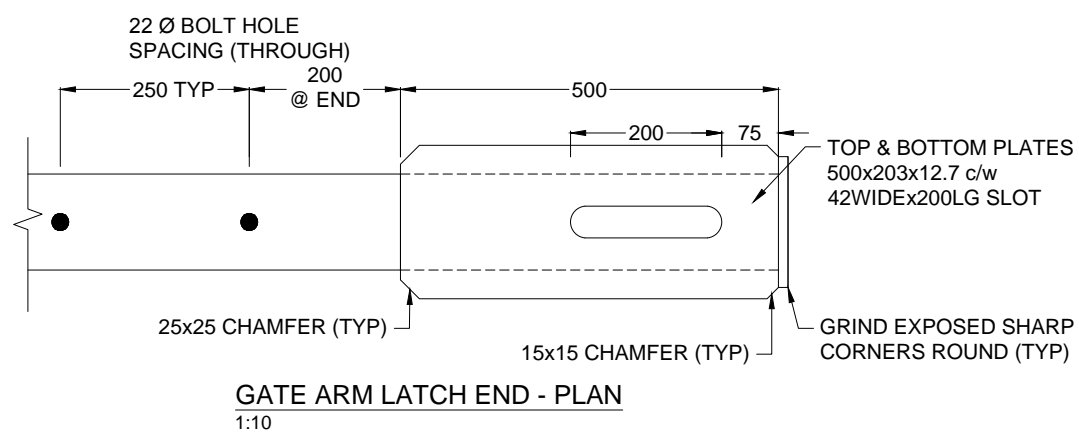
22 Ø BOLT HOLE
SPACING (THROUGH)

250 TYP

200
@ END

500

200

75

TOP & BOTTOM PLATES
500x203x12.7 c/w
42WIDEx200LG SLOT

25x25 CHAMFER (TYP)

15x15 CHAMFER (TYP)

GRIND EXPOSED SHARP
CORNERS ROUND (TYP)

GATE ARM LATCH END - PLAN
1:10